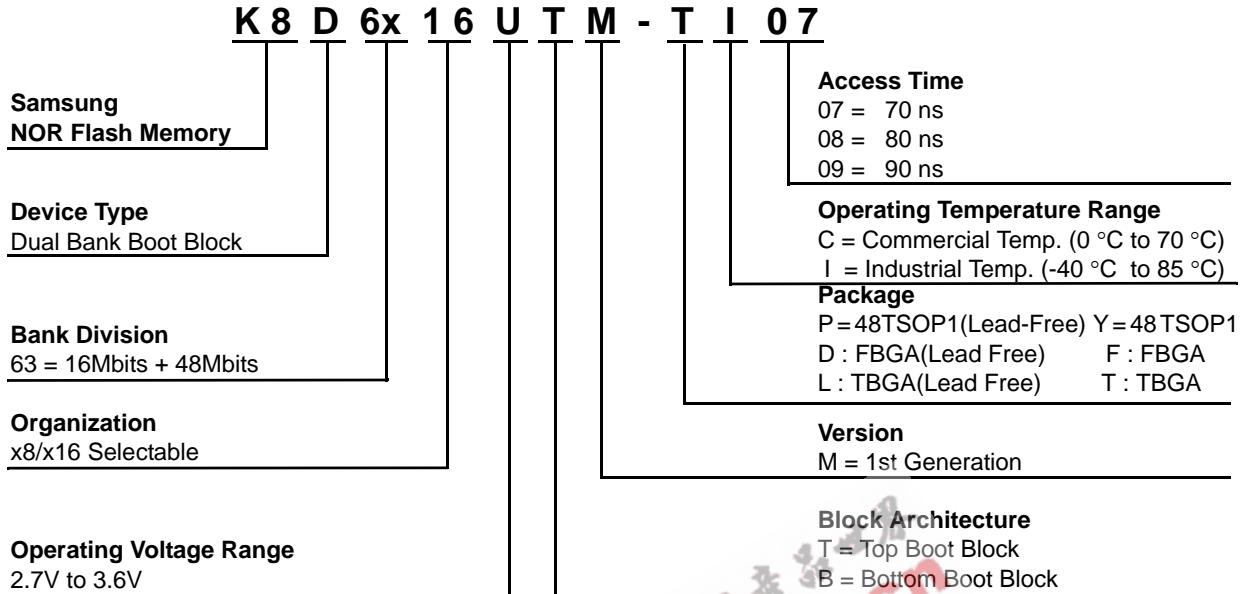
K 8 D 6x 1 6 U T M - T I 0 7

Samsung
NOR Flash Memory

Device Type
Dual Bank Boot Block

Bank Division
63 = 16Mbits + 48Mbits

Organization
x8/x16 Selectable

Operating Voltage Range
2.7V to 3.6V

Access Time
07 = 70 ns
08 = 80 ns
09 = 90 ns

Operating Temperature Range
C = Commercial Temp. (0 °C to 70 °C)
I = Industrial Temp. (-40 °C to 85 °C)

Package
P = 48TSOP1(Lead-Free) Y = 48 TSOP1
D : FBGA(Lead Free) F : FBGA
L : TBGA(Lead Free) T : TBGA

Version
M = 1st Generation

Block Architecture
T = Top Boot Block
B = Bottom Boot Block